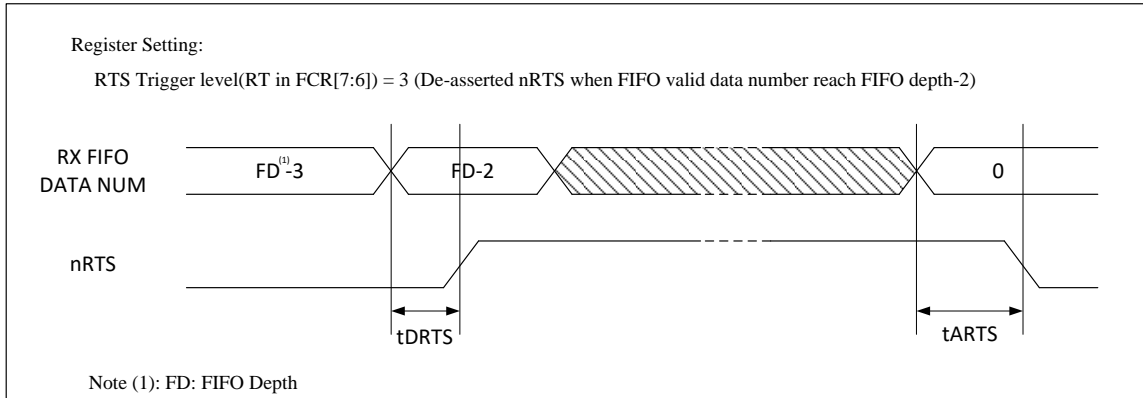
Register Setting:

RTS Trigger level(RT in FCR[7:6]) = 3 (De-asserted nRTS when FIFO valid data number reach FIFO depth-2)

RX FIFO DATA NUM

FD$^{(1)}$-3

FD-2

0

nRTS

tDRTS

tARTS

Note (1): FD: FIFO Depth